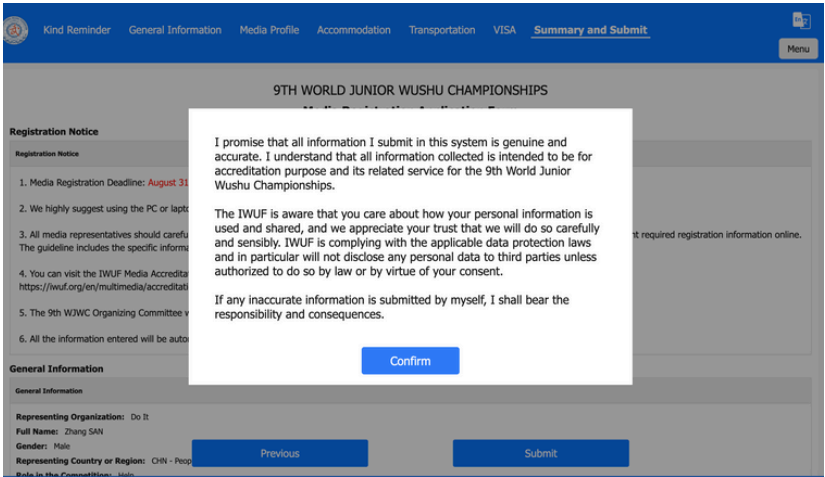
Kind Reminder General Information Media Profile Accommodation Transportation VISA Summary and Submit

Menu

9TH WORLD JUNIOR WUSHU CHAMPIONSHIPS

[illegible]

Registration Notice

Registration Notice

1. Media Registration Deadline: August 31

2. We highly suggest using the PC or lapto

3. All media representatives should carefu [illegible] nt required registration information online. The guideline includes the specific informa

4. You can visit the IWUF Media Accreditat https://iwuf.org/en/multimedia/accreditati

5. The 9th WJWC Organizing Committee v

6. All the information entered will be auto

General Information

General Information

Representing Organization: Do It
Full Name: Zhang SAN
Gender: Male
Representing Country or Region: CHN - Peop
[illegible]

I promise that all information I submit in this system is genuine and accurate. I understand that all information collected is intended to be for accreditation purpose and its related service for the 9th World Junior Wushu Championships.

The IWUF is aware that you care about how your personal information is used and shared, and we appreciate your trust that we will do so carefully and sensibly. IWUF is complying with the applicable data protection laws and in particular will not disclose any personal data to third parties unless authorized to do so by law or by virtue of your consent.

If any inaccurate information is submitted by myself, I shall bear the responsibility and consequences.

Confirm

Previous

Submit